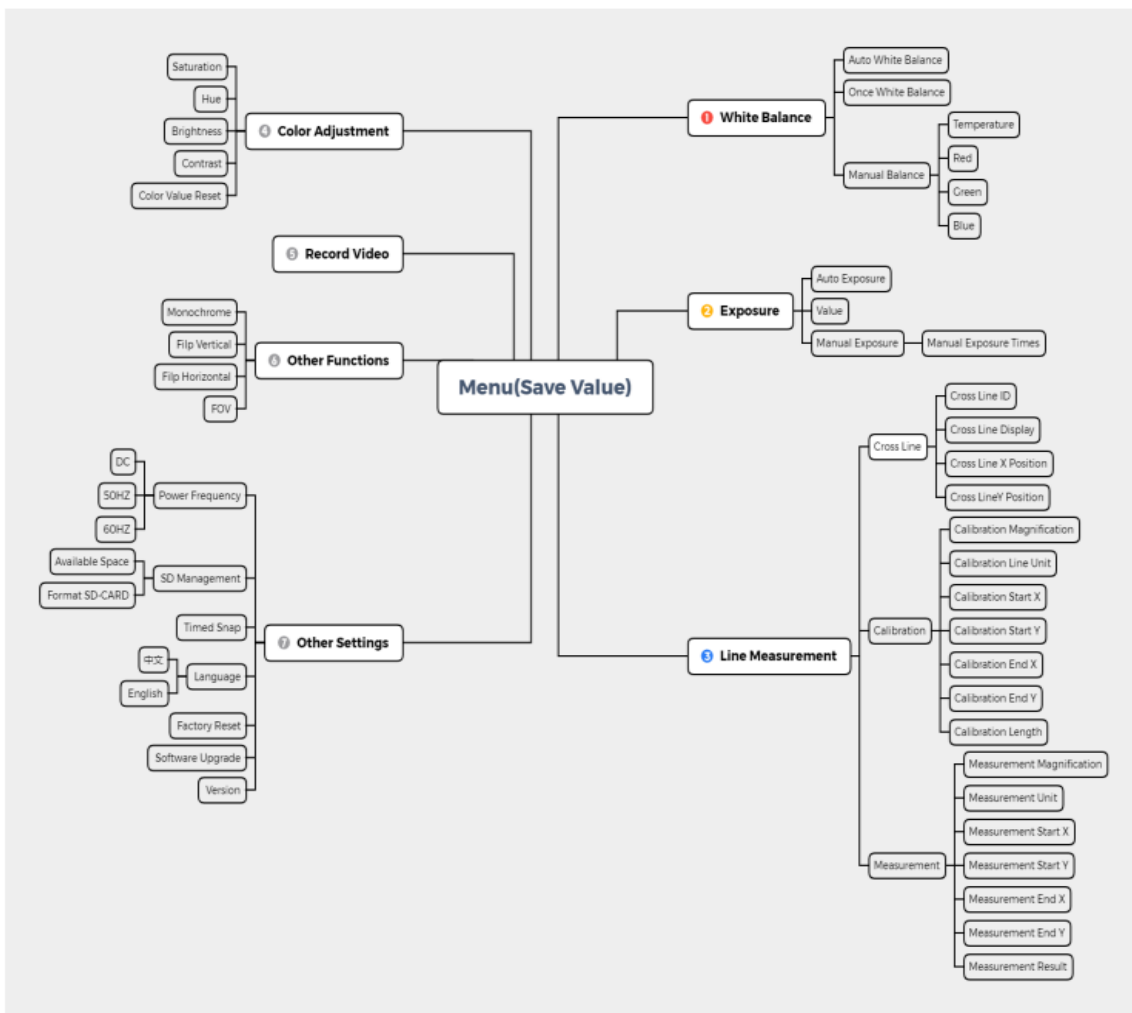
Menu(Save Value)

1 White Balance
Auto White Balance
Once White Balance
Manual Balance
Temperature
Red
Green
Blue

2 Exposure
Auto Exposure
Value
Manual Exposure
Manual Exposure Times

3 Line Measurement
Cross Line
Cross Line ID
Cross Line Display
Cross Line X Position
Cross LineY Position
Calibration
Calibration Magnification
Calibration Line Unit
Calibration Start X
Calibration Start Y
Calibration End X
Calibration End Y
Calibration Length
Measurement
Measurement Magnification
Measurement Unit
Measurement Start X
Measurement Start Y
Measurement End X
Measurement End Y
Measurement Result

4 Color Adjustment
Saturation
Hue
Brightness
Contrast
Color Value Reset

5 Record Video

6 Other Functions
Monochrome
Filp Vertical
Filp Horizontal
FOV

7 Other Settings
Power Frequency
DC
50HZ
60HZ
SD Management
Available Space
Format SD-CARD
Timed Snap
Language
中文
English
Factory Reset
Software Upgrade
Version